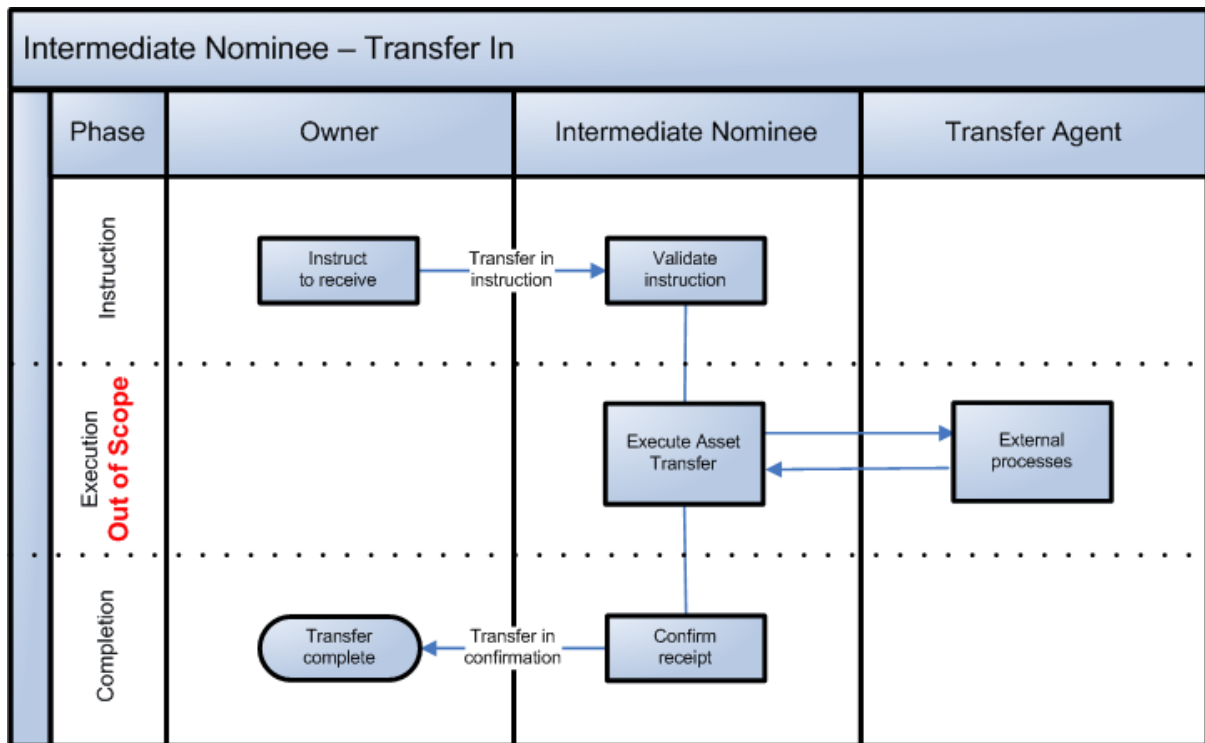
Intermediate Nominee – Transfer In

| Phase | Owner | Intermediate Nominee | Transfer Agent |
|---|---|---|---|
| Instruction | Instruct to receive | Validate instruction | |
| Execution Out of Scope | | Execute Asset Transfer | External processes |
| Completion | Transfer complete | Confirm receipt | |

Transfer in instruction

Transfer in confirmation